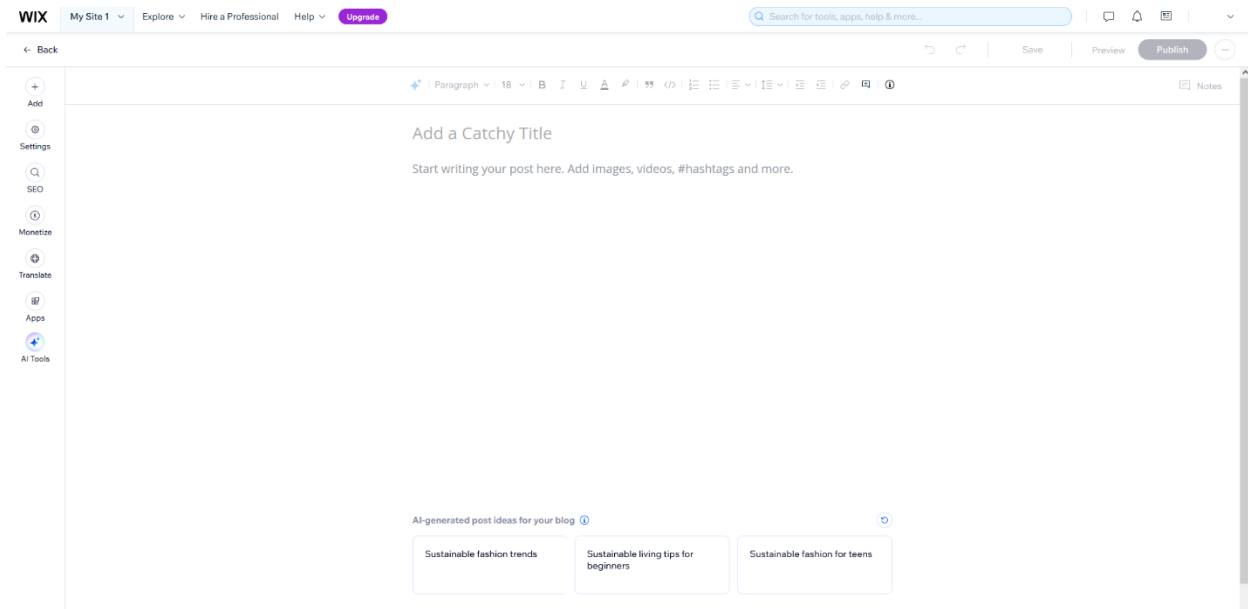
WIX My Site 1 Explore Hire a Professional Help Upgrade

Search for tools, apps, help & more...

← Back

Save Preview Publish

Add
Settings
SEO
Monetize
Translate
Apps
AI Tools

Paragraph 18 B I U A

Notes

Add a Catchy Title

Start writing your post here. Add images, videos, #hashtags and more.

AI-generated post ideas for your blog

Sustainable fashion trends

Sustainable living tips for beginners

Sustainable fashion for teens